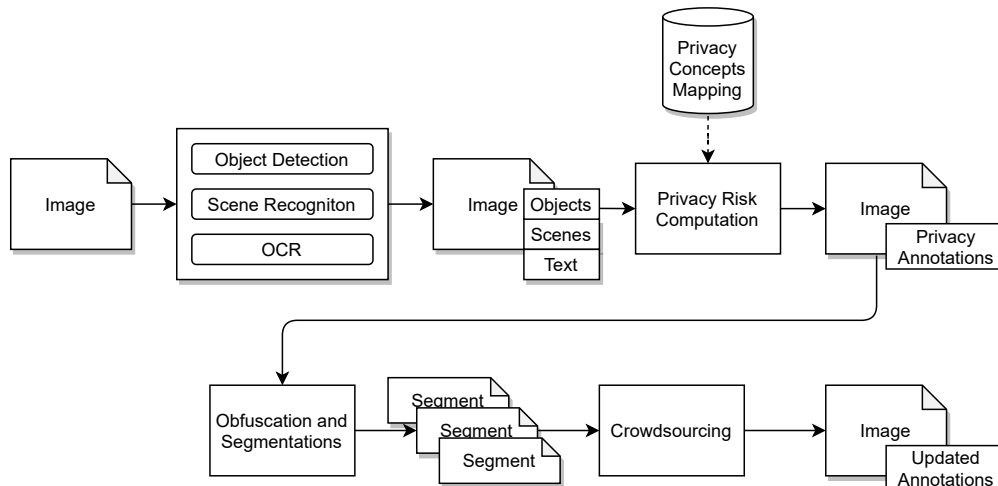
Privacy Concepts Mapping

Image

Object Detection

Scene Recogniton

OCR

Image

Objects

Scenes

Text

Privacy Risk Computation

Image

Privacy Annotations

Obfuscation and Segmentations

Segment

Segment

Segment

Crowdsourcing

Image

Updated Annotations